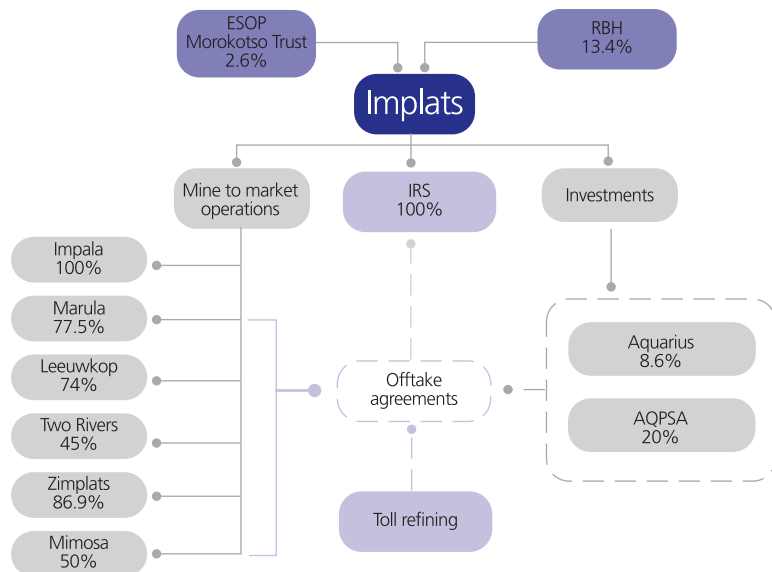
ESOP
Morokotso Trust
2.6%

RBH
13.4%

Implats

Mine to market operations

IRS
100%

Investments

Impala
100%

Marula
77.5%

Leeuwkop
74%

Two Rivers
45%

Zimplats
86.9%

Mimosa
50%

Offtake agreements

Toll refining

Aquarius
8.6%

AQPSA
20%